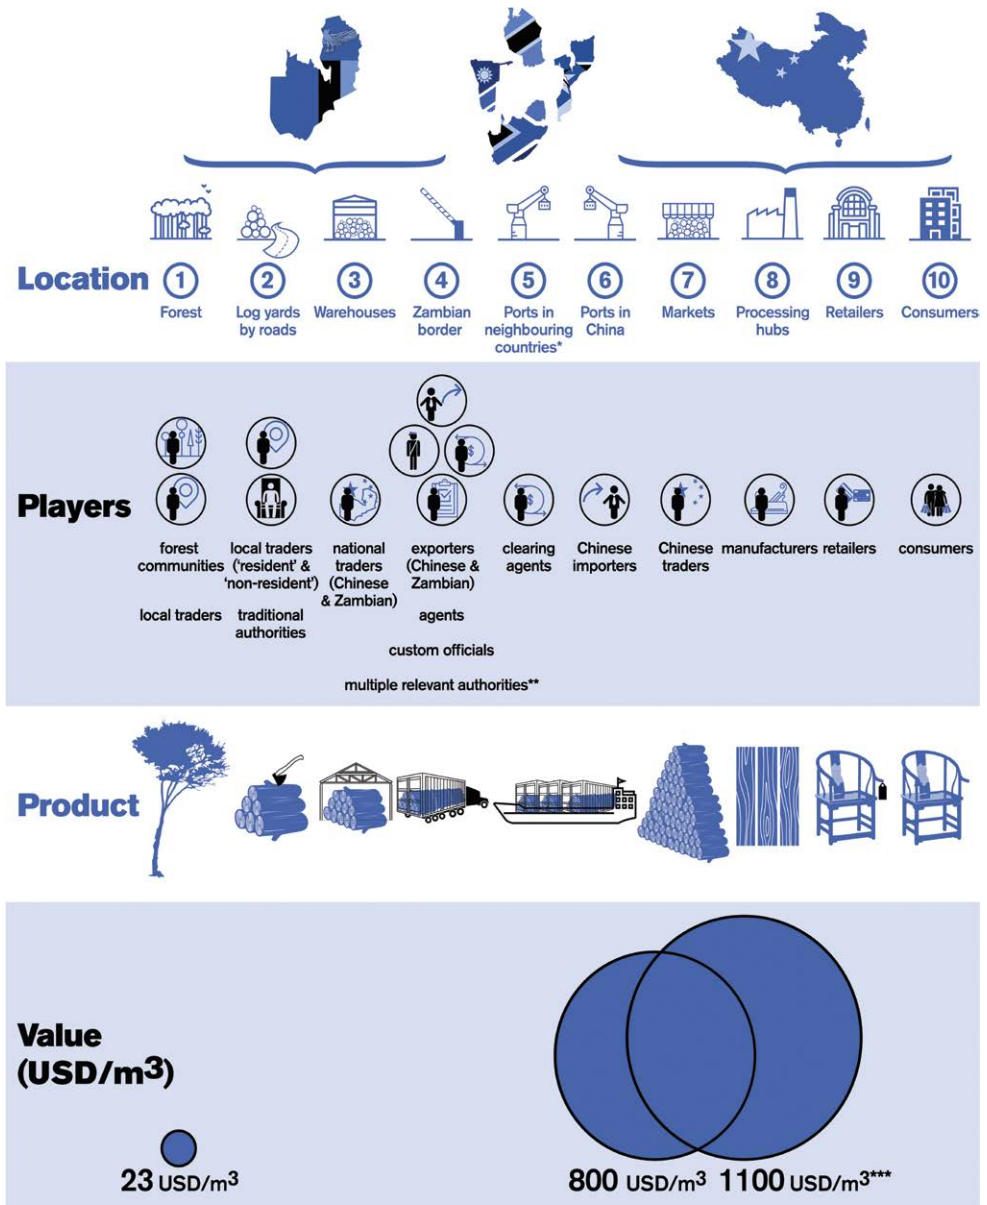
Location

1 Forest

2 Log yards by roads

3 Warehouses

4 Zambian border

5 Ports in neighbouring countries*

6 Ports in China

7 Markets

8 Processing hubs

9 Retailers

10 Consumers

Players

forest communities

local traders

local traders ('resident' & 'non-resident')

traditional authorities

national traders (Chinese & Zambian)

exporters (Chinese & Zambian)

agents

custom officials

multiple relevant authorities**

clearing agents

Chinese importers

Chinese traders

manufacturers

retailers

consumers

Product

Value (USD/m$^3$)

23 USD/m$^3$

800 USD/m$^3$

1100 USD/m$^3$***